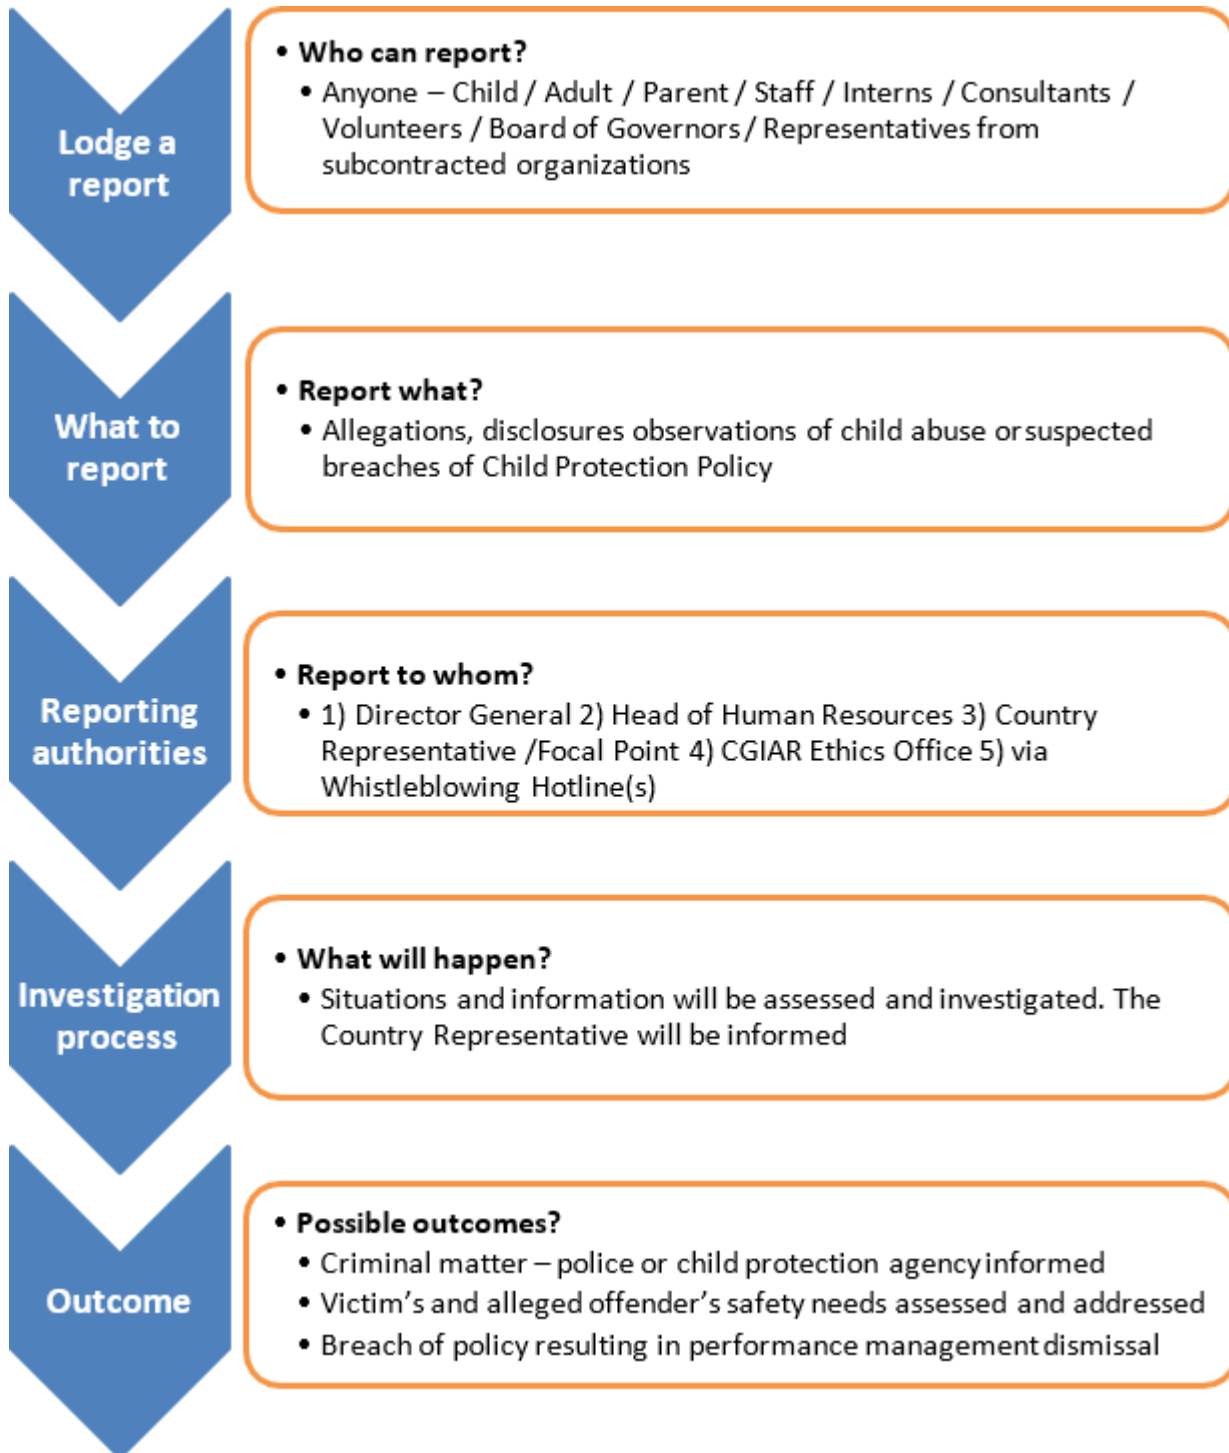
Lodge a report

• Who can report?
• Anyone – Child / Adult / Parent / Staff / Interns / Consultants / Volunteers / Board of Governors / Representatives from subcontracted organizations

What to report

• Report what?
• Allegations, disclosures observations of child abuse or suspected breaches of Child Protection Policy

Reporting authorities

• Report to whom?
• 1) Director General 2) Head of Human Resources 3) Country Representative /Focal Point 4) CGIAR Ethics Office 5) via Whistleblowing Hotline(s)

Investigation process

• What will happen?
• Situations and information will be assessed and investigated. The Country Representative will be informed

Outcome

• Possible outcomes?
• Criminal matter – police or child protection agency informed
• Victim's and alleged offender's safety needs assessed and addressed
• Breach of policy resulting in performance management dismissal